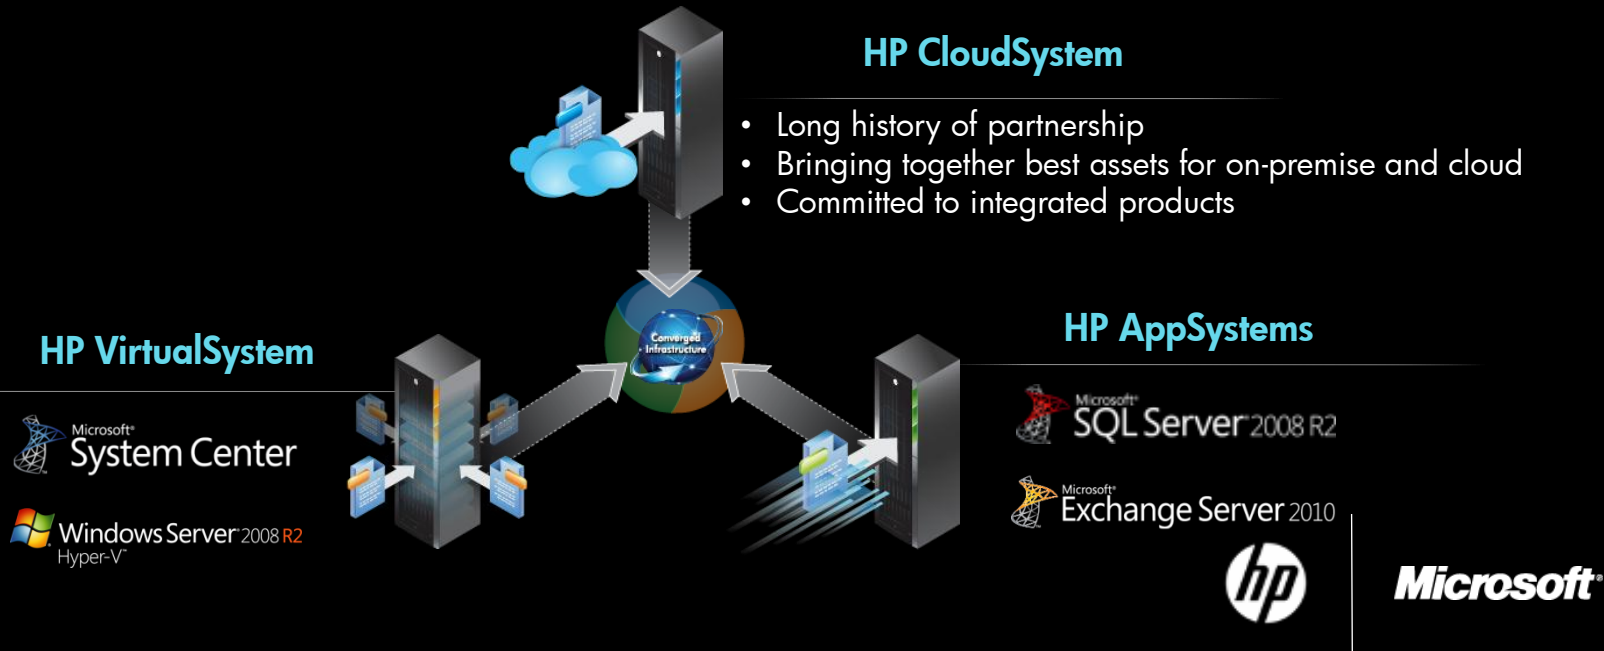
HP CloudSystem

- Long history of partnership
- Bringing together best assets for on-premise and cloud
- Committed to integrated products

Converged Infrastructure

HP VirtualSystem

Microsoft System Center

Windows Server 2008 R2 Hyper-V

HP AppSystems

Microsoft SQL Server 2008 R2

Microsoft Exchange Server 2010

hp

Microsoft